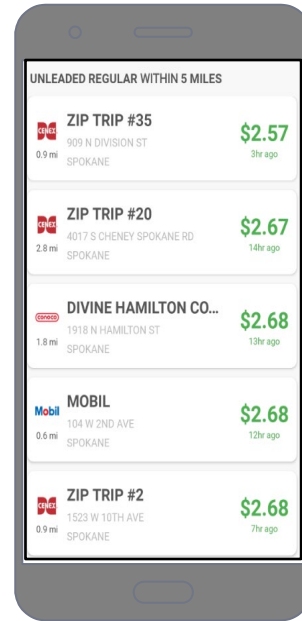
UNLEADED REGULAR WITHIN 5 MILES

CENEX
0.9 mi
ZIP TRIP #35
909 N DIVISION ST
SPOKANE
$2.57
3hr ago

CENEX
2.8 mi
ZIP TRIP #20
4017 S CHENEY SPOKANE RD
SPOKANE
$2.67
14hr ago

conoco
1.8 mi
DIVINE HAMILTON CO...
1918 N HAMILTON ST
SPOKANE
$2.68
13hr ago

Mobil
0.6 mi
MOBIL
104 W 2ND AVE
SPOKANE
$2.68
12hr ago

CENEX
0.9 mi
ZIP TRIP #2
1523 W 10TH AVE
SPOKANE
$2.68
7hr ago